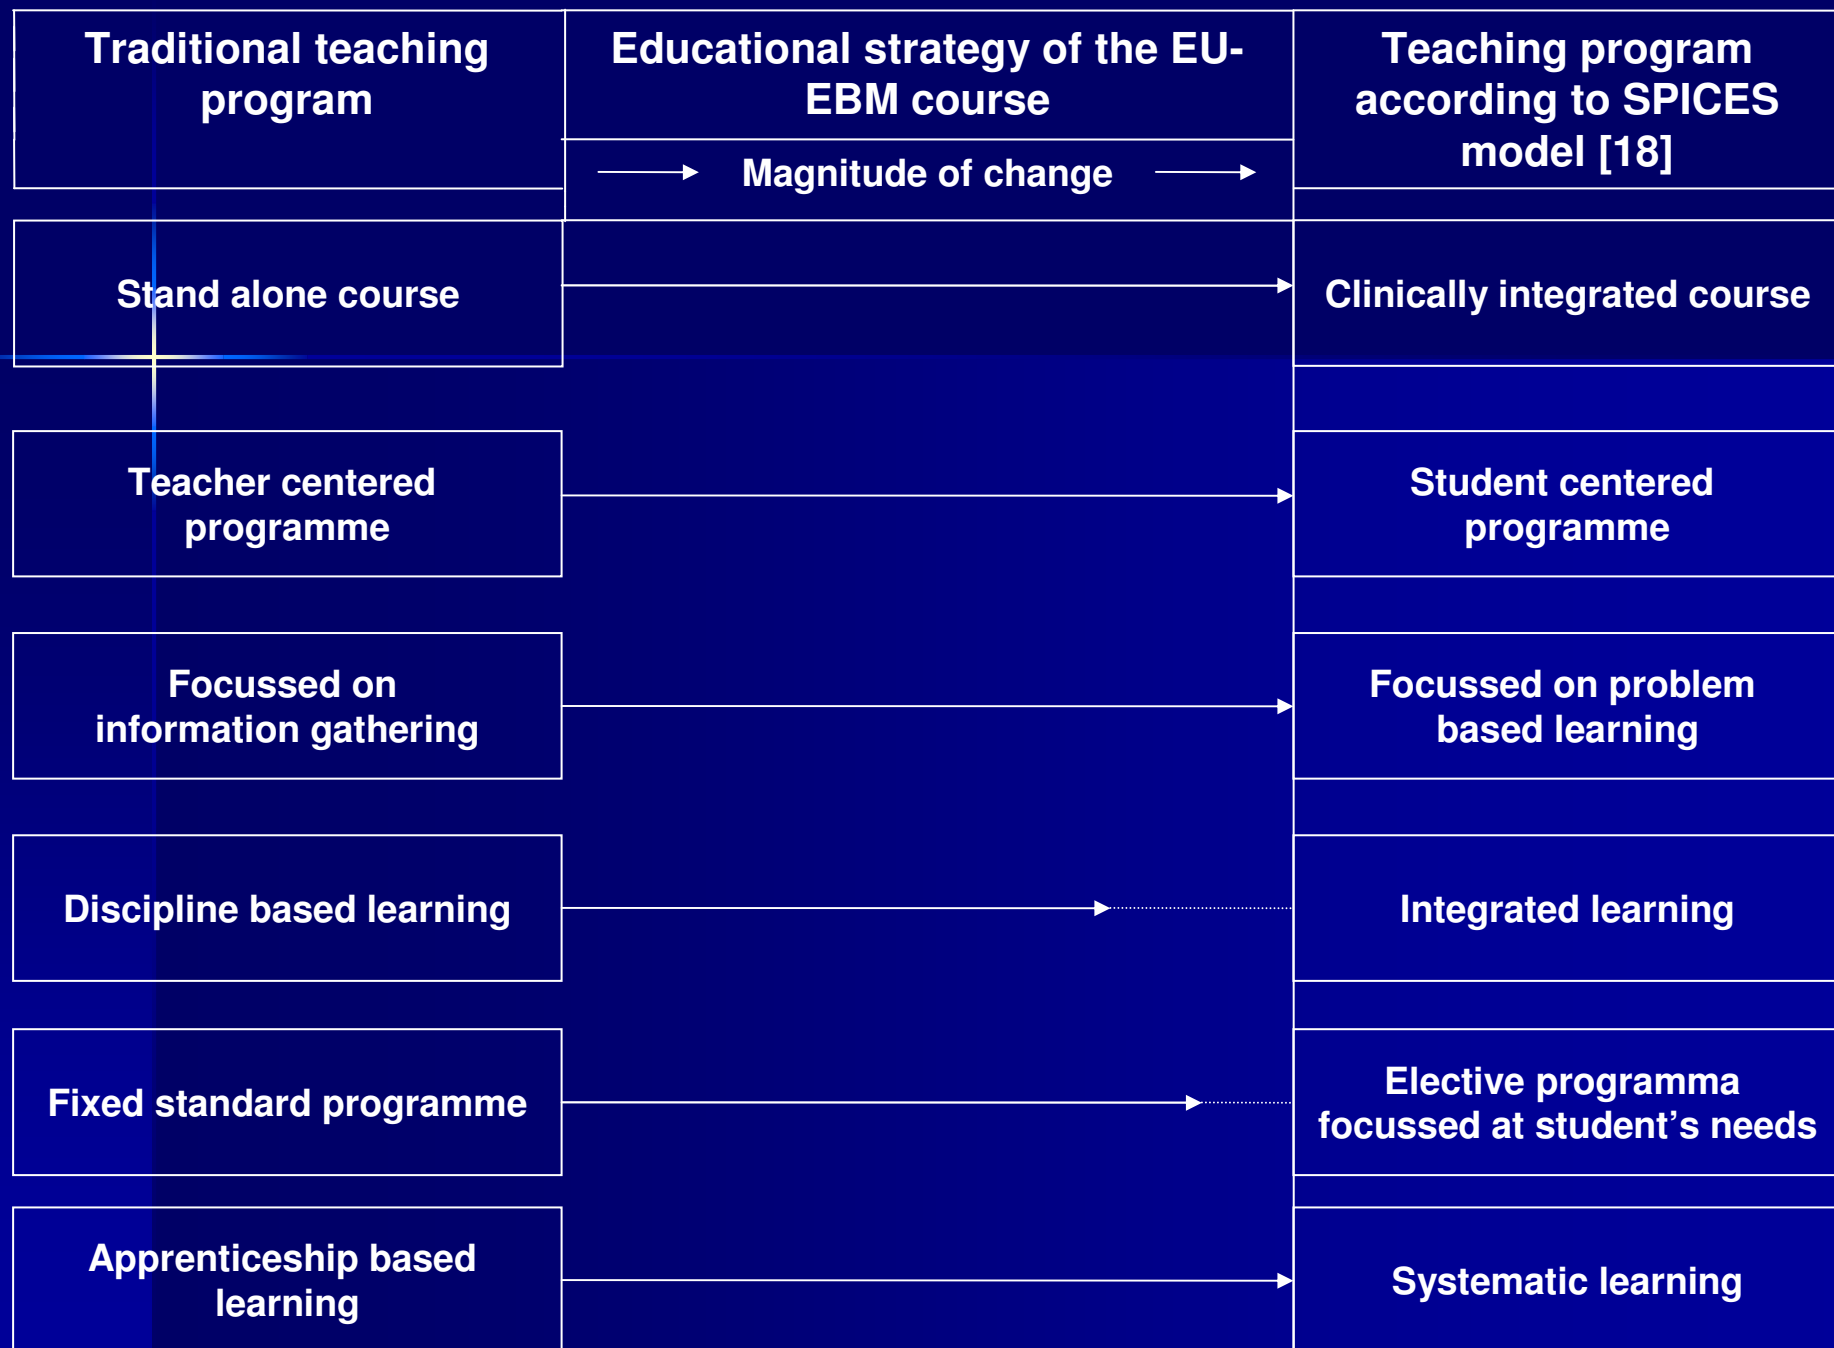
| Traditional teaching program | Educational strategy of the EU-EBM course<br>Magnitude of change | Teaching program according to SPICES model [18] |
|---|---|---|
| Stand alone course | | Clinically integrated course |
| Teacher centered programme | | Student centered programme |
| Focussed on information gathering | | Focussed on problem based learning |
| Discipline based learning | | Integrated learning |
| Fixed standard programme | | Elective programma focussed at student's needs |
| Apprenticeship based learning | | Systematic learning |